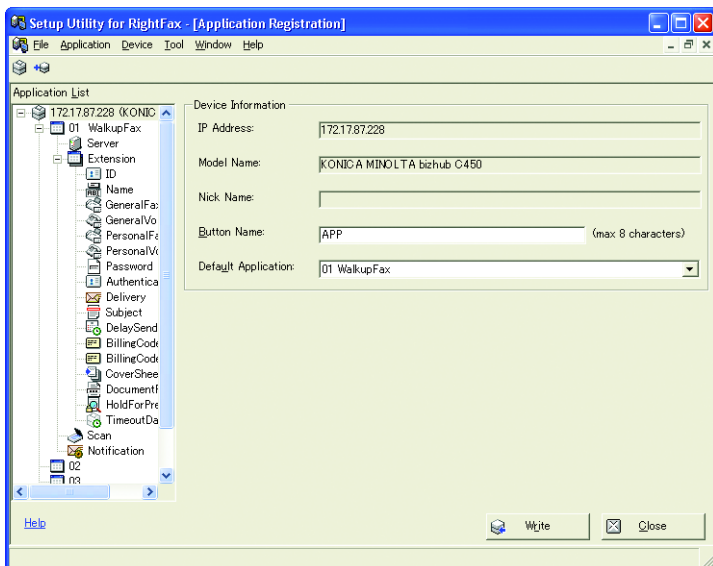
Setup Utility for RightFax - [Application Registration]

File Application Device Tool Window Help

Application List

172.17.87.228 (KONIC
01 WalkupFax
Server
Extension
ID
Name
GeneralFa
GeneralVo
PersonalFa
PersonalVo
Password
Authentica
Delivery
Subject
DelaySend
BillingCode
BillingCode
CoverShee
DocumentF
HoldForPre
TimeoutDa
Scan
Notification
02
03

Device Information

IP Address: 172.17.87.228

Model Name: KONICA MINOLTA bizhub C450

Nick Name:

Button Name: APP (max 8 characters)

Default Application: 01 WalkupFax

Help

Write

Close